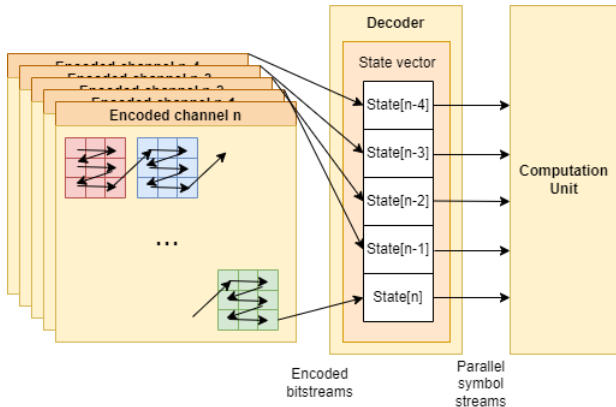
Encoded channel n-4
Encoded channel n-3
Encoded channel n-2
Encoded channel n-1
Encoded channel n

...

Decoder

State vector

State[n-4]
State[n-3]
State[n-2]
State[n-1]
State[n]

Computation Unit

Encoded bitstreams

Parallel symbol streams